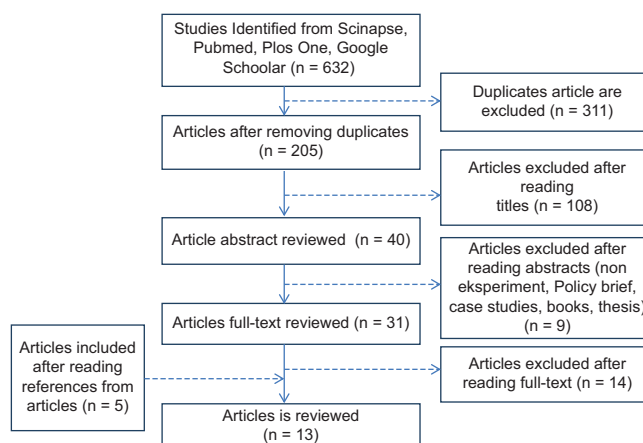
Studies Identified from Scinapse, Pubmed, Plos One, Google Schoolar (n = 632)

Duplicates article are excluded (n = 311)

Articles after removing duplicates (n = 205)

Articles excluded after reading titles (n = 108)

Article abstract reviewed (n = 40)

Articles excluded after reading abstracts (non eksperiment, Policy brief, case studies, books, thesis) (n = 9)

Articles full-text reviewed (n = 31)

Articles included after reading references from articles (n = 5)

Articles excluded after reading full-text (n = 14)

Articles is reviewed (n = 13)